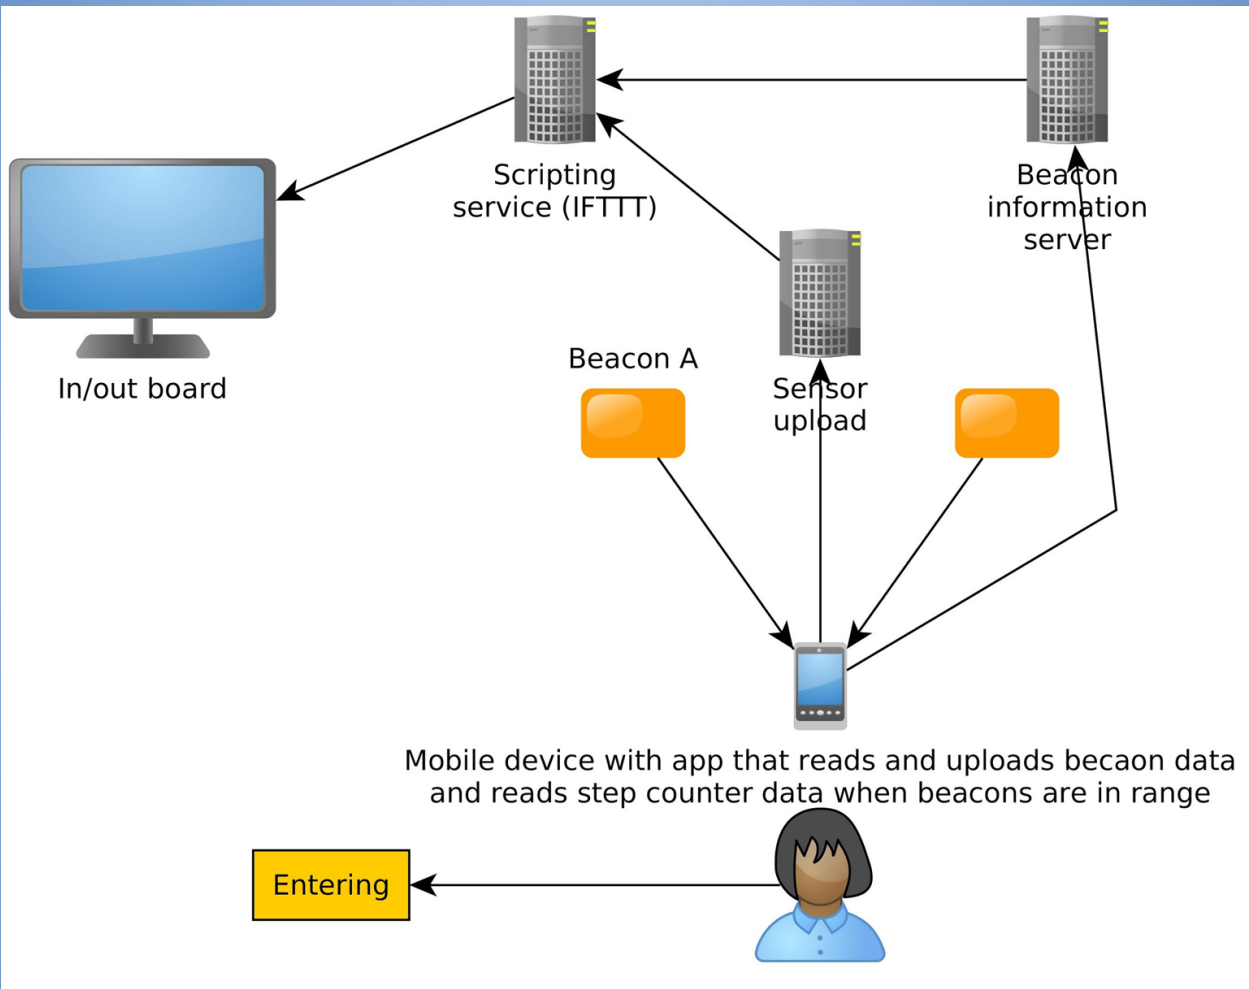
Scripting service (IFTTT)

Beacon information server

In/out board

Beacon A

Sensor upload

Mobile device with app that reads and uploads becaon data and reads step counter data when beacons are in range

Entering